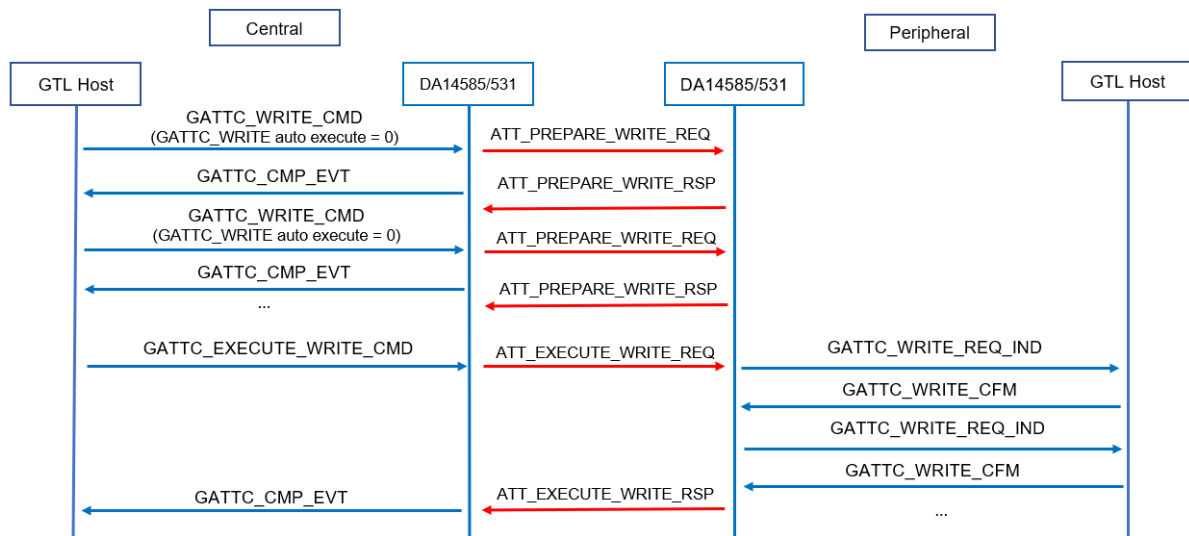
Central

Peripheral

GTL Host

DA14585/531

DA14585/531

GTL Host

GATTC_WRITE_CMD
(GATTC_WRITE auto execute = 0)

ATT_PREPARE_WRITE_REQ

GATTC_CMP_EVT

ATT_PREPARE_WRITE_RSP

GATTC_WRITE_CMD
(GATTC_WRITE auto execute = 0)

ATT_PREPARE_WRITE_REQ

GATTC_CMP_EVT

ATT_PREPARE_WRITE_RSP

...

GATTC_EXECUTE_WRITE_CMD

ATT_EXECUTE_WRITE_REQ

GATTC_WRITE_REQ_IND

GATTC_WRITE_CFM

GATTC_WRITE_REQ_IND

GATTC_WRITE_CFM

GATTC_CMP_EVT

ATT_EXECUTE_WRITE_RSP

...